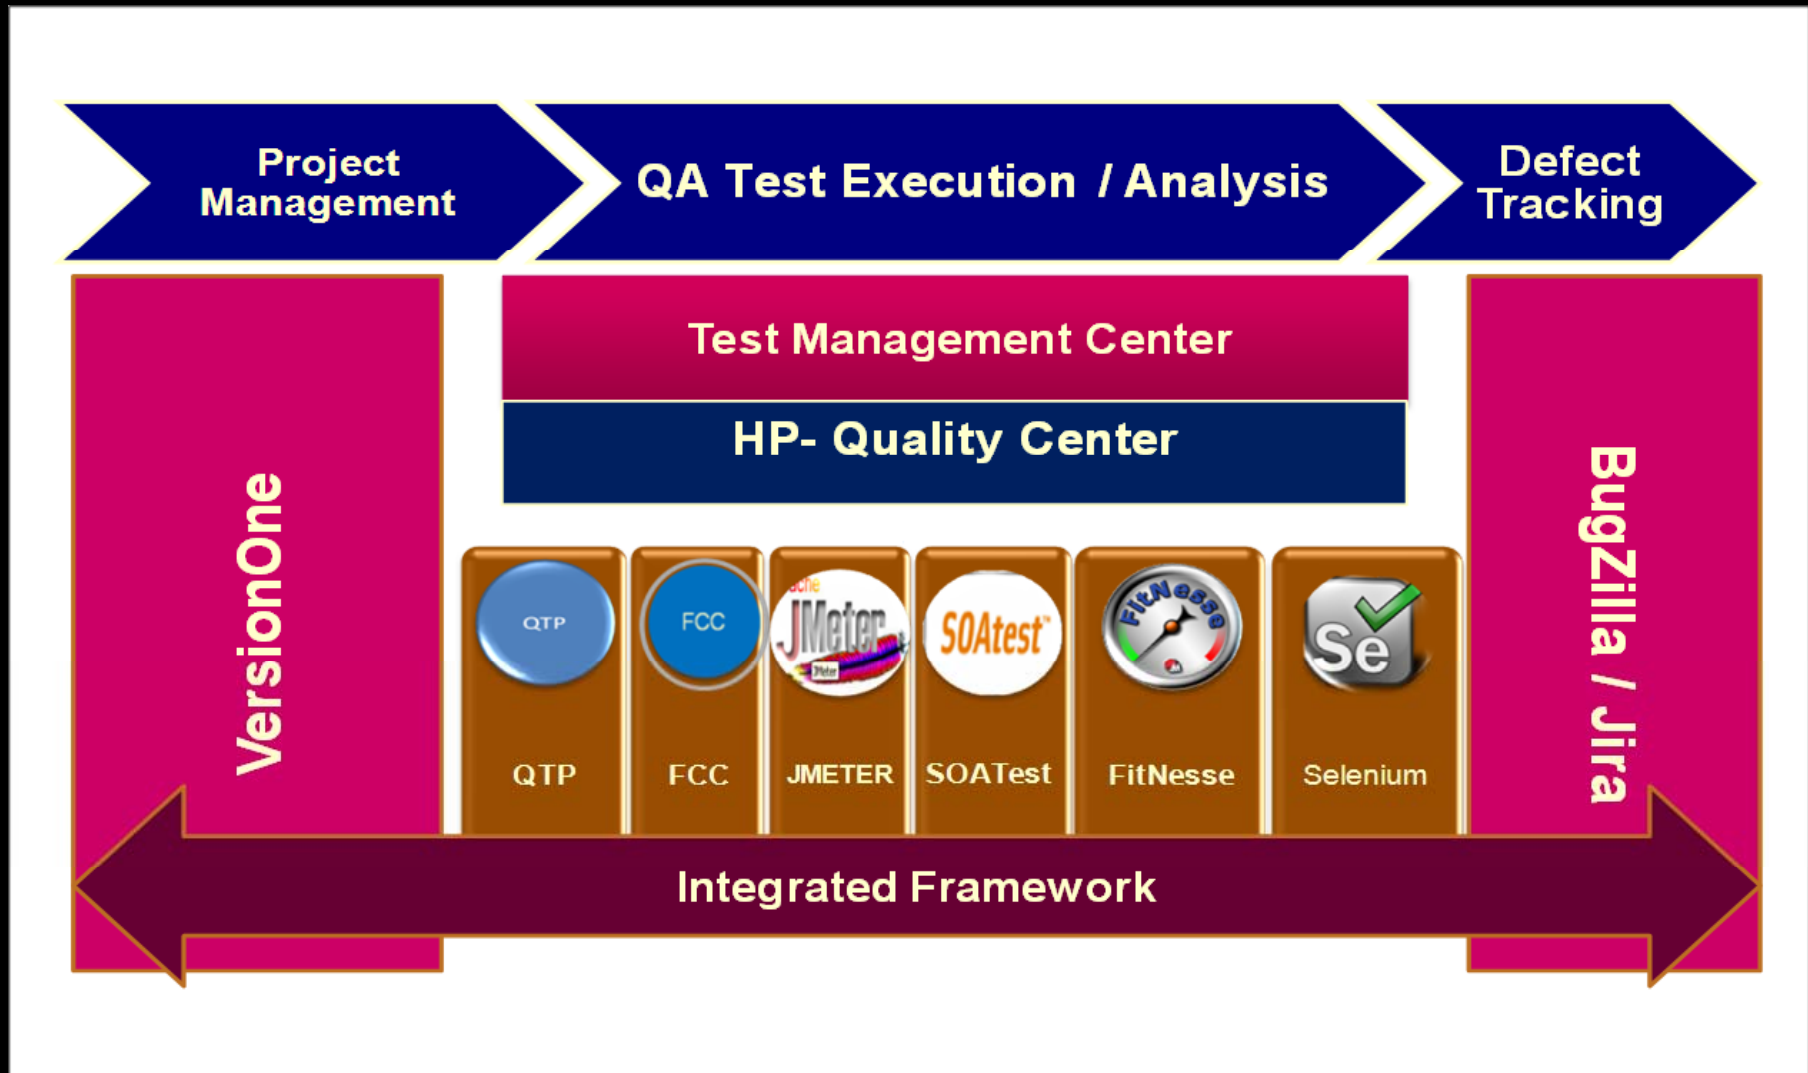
Project Management

QA Test Execution / Analysis

Defect Tracking

VersionOne

Test Management Center

HP- Quality Center

BugZilla / Jira

QTP

QTP

FCC

FCC

JMeter

JMETER

SOAtest

SOATest

FitNesse

FitNesse

Se

Selenium

Integrated Framework